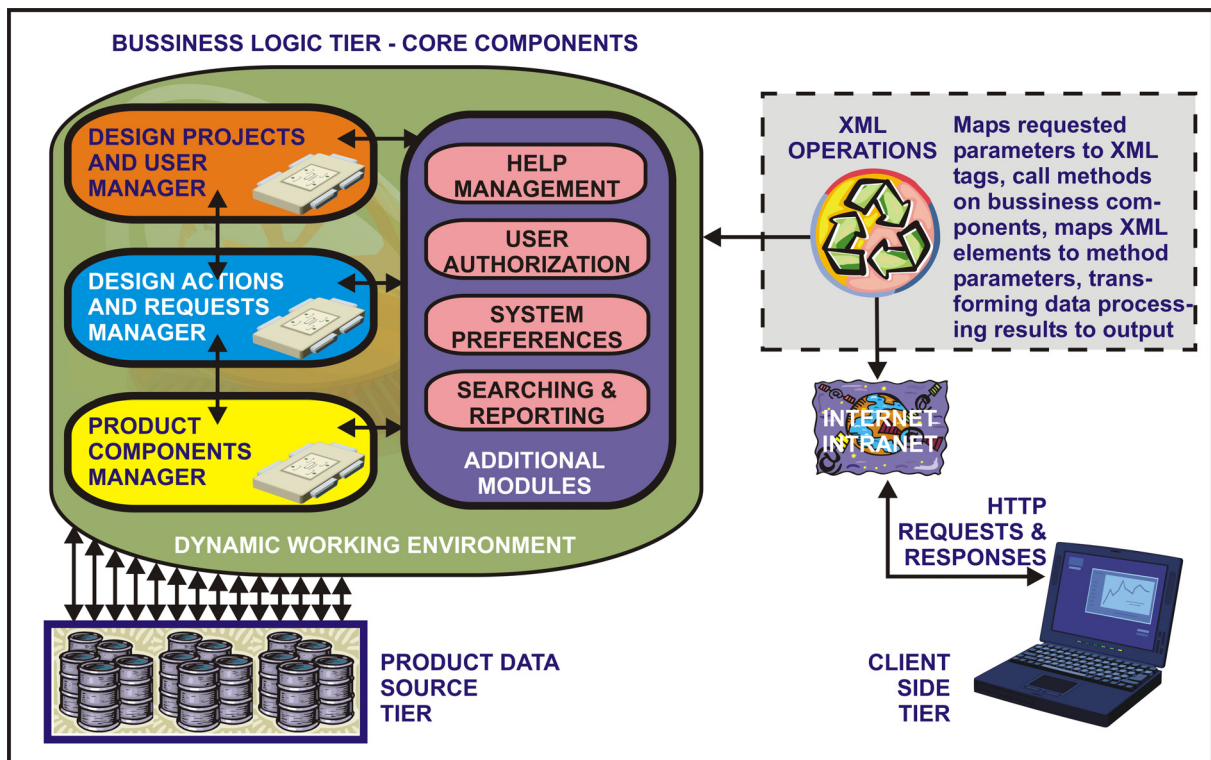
BUSSINESS LOGIC TIER - CORE COMPONENTS

DESIGN PROJECTS AND USER MANAGER

DESIGN ACTIONS AND REQUESTS MANAGER

PRODUCT COMPONENTS MANAGER

HELP MANAGEMENT

USER AUTHORIZATION

SYSTEM PREFERENCES

SEARCHING & REPORTING

ADDITIONAL MODULES

DYNAMIC WORKING ENVIRONMENT

XML OPERATIONS

Maps requested parameters to XML tags, call methods on bussiness components, maps XML elements to method parameters, transforming data processing results to output

INTERNET INTRANET

HTTP REQUESTS & RESPONSES

PRODUCT DATA SOURCE TIER

CLIENT SIDE TIER